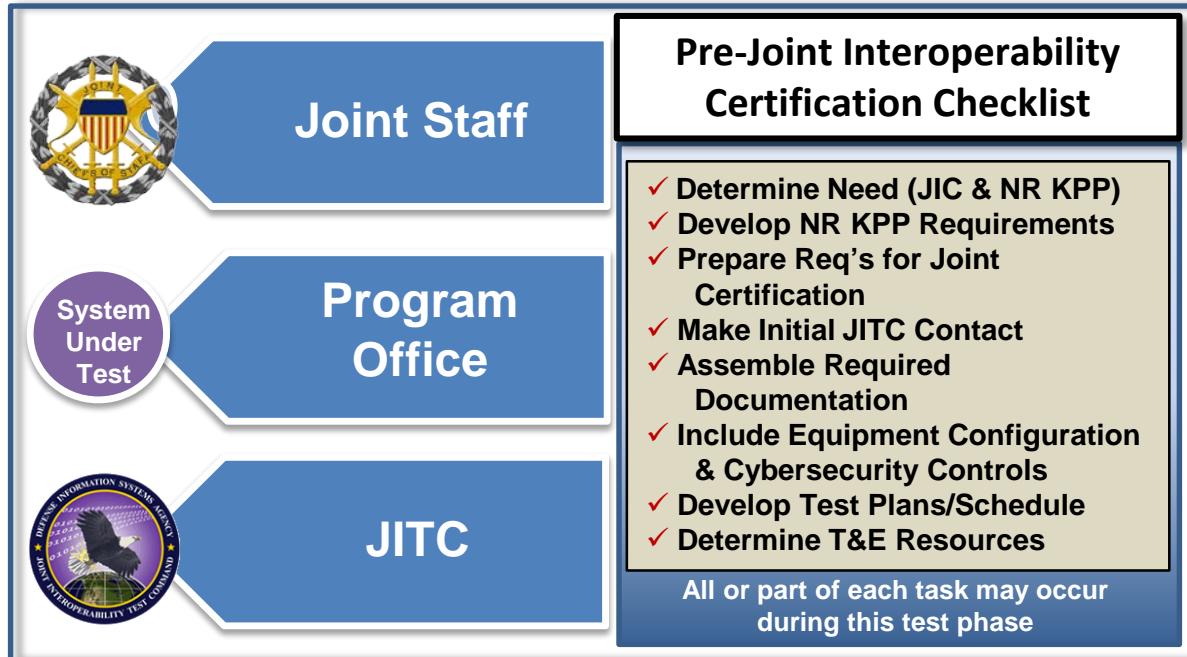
JOINT CHIEFS OF STAFF

Joint Staff

System Under Test

Program Office

DEFENSE INFORMATION SYSTEMS AGENCY JOINT INTEROPERABILITY TEST COMMAND

JITC

Pre-Joint Interoperability Certification Checklist

✓ Determine Need (JIC & NR KPP)
✓ Develop NR KPP Requirements
✓ Prepare Req's for Joint Certification
✓ Make Initial JITC Contact
✓ Assemble Required Documentation
✓ Include Equipment Configuration & Cybersecurity Controls
✓ Develop Test Plans/Schedule
✓ Determine T&E Resources

All or part of each task may occur during this test phase